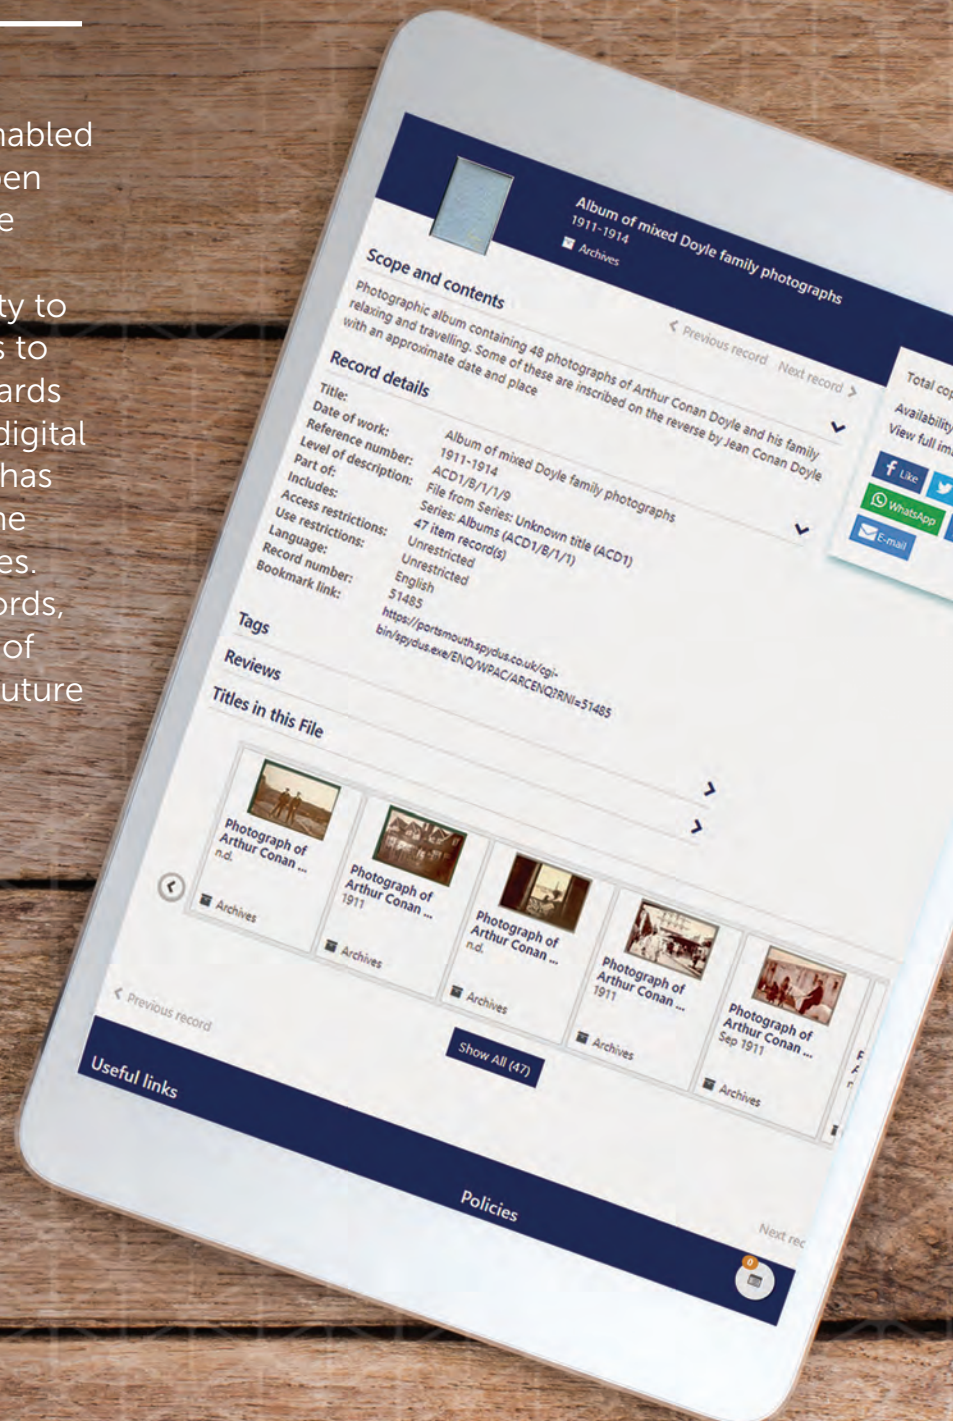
nabled
pen
e

ty to
s to
ards
digital
has
he
es.
ords,
of
uture

Album of mixed Doyle family photographs
1911-1914
Archives

Scope and contents

Photographic album containing 48 photographs of Arthur Conan Doyle and his family relaxing and travelling. Some of these are inscribed on the reverse by Jean Conan Doyle with an approximate date and place

Previous record Next record

Total cop
Availability
View full im

Like
WhatsApp
E-mail

Record details

| | |
|---|---|
| Title: | Album of mixed Doyle family photographs |
| Date of work: | 1911-1914 |
| Reference number: | ACD1/B/1/1/9 |
| Level of description: | File from Series: Unknown title (ACD1) |
| Part of: | Series: Albums (ACD1/B/1/1) |
| Includes: | 47 item record(s) |
| Access restrictions: | Unrestricted |
| Use restrictions: | Unrestricted |
| Language: | English |
| Record number: | 51485 |
| Bookmark link: | https://portsmouth.spydus.co.uk/cgi-bin/spydus.exe/ENQ/WPAC/ARCENQ?RNI=51485 |

Tags

Reviews

Titles in this File

Photograph of Arthur Conan ... n.d. Archives

Photograph of Arthur Conan ... 1911 Archives

Photograph of Arthur Conan ... n.d. Archives

Photograph of Arthur Conan ... 1911 Archives

Photograph of Arthur Conan ... Sep 1911 Archives

Previous record

Show All (47)

Next rec

Useful links

Policies

0